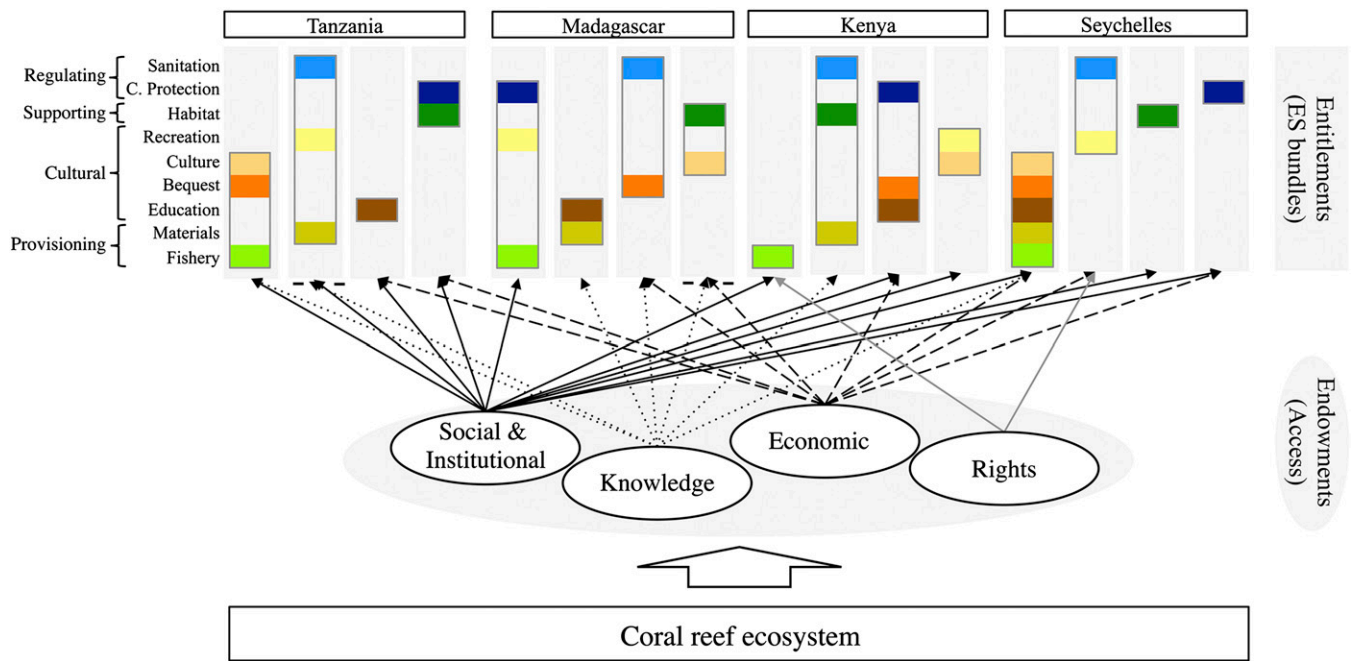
Tanzania

Madagascar

Kenya

Seychelles

Regulating
Sanitation
C. Protection

Supporting
Habitat

Cultural
Recreation
Culture
Bequest
Education

Provisioning
Materials
Fishery

Entitlements (ES bundles)

Endowments (Access)

Social & Institutional

Knowledge

Economic

Rights

Coral reef ecosystem